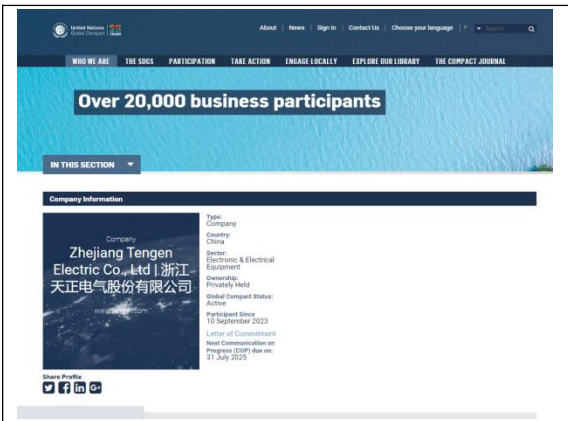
United Nations Global Compact

About | News | Sign In | Contact Us | Choose your language | Search

WHO WE ARE   THE SDGS   PARTICIPATION   TAKE ACTION   ENGAGE LOCALLY   EXPLORE OUR LIBRARY   THE COMPACT JOURNAL

Over 20,000 business participants

IN THIS SECTION

Company Information

Company
Zhejiang Tengen Electric Co., Ltd | 浙江天正电气股份有限公司
www.tengen.com

Type:
Company

Country:
China

Sector:
Electronic & Electrical Equipment

Ownership:
Privately Held

Global Compact Status:
Active

Participant Since
10 September 2023

Letter of Commitment

Next Communication on Progress (COP) due on:
31 July 2025

Share Profile